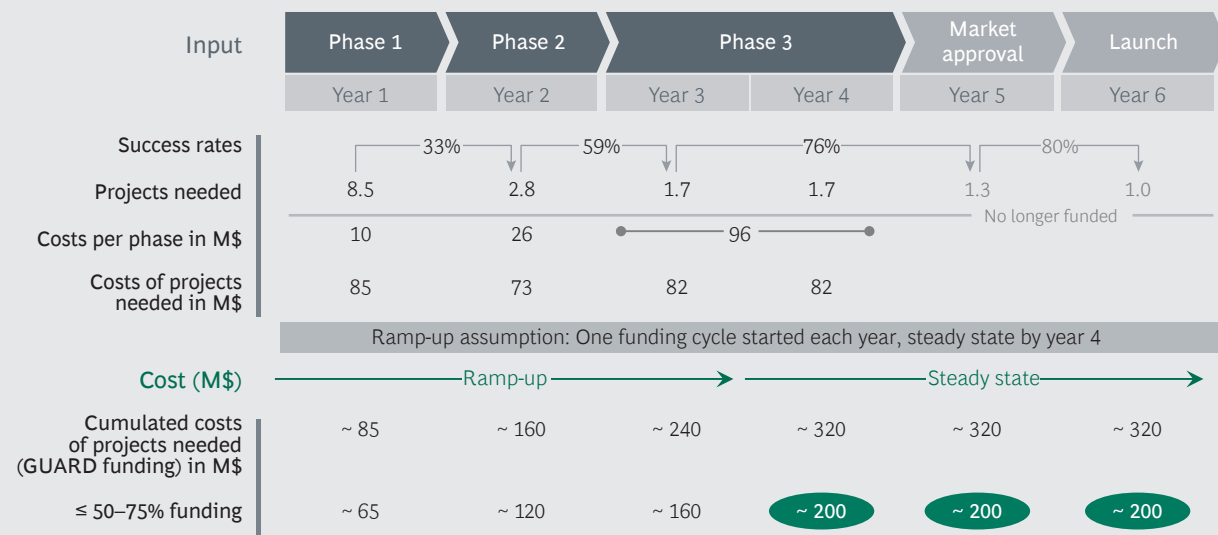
| Input | Phase 1 | Phase 2 | Phase 3 | | Market approval | Launch |
|---|---|---|---|---|---|---|
| | Year 1 | Year 2 | Year 3 | Year 4 | Year 5 | Year 6 |
| Success rates | 33% | 59% | 76% | | 80% | |
| Projects needed | 8.5 | 2.8 | 1.7 | 1.7 | 1.3 | 1.0 |
| | | | | | No longer funded | |
| Costs per phase in M$ | 10 | 26 | 96 | | | |
| Costs of projects needed in M$ | 85 | 73 | 82 | 82 | | |

Ramp-up assumption: One funding cycle started each year, steady state by year 4

Cost (M$) Ramp-up Steady state

| Cumulated costs of projects needed (GUARD funding) in M$ | ~ 85 | ~ 160 | ~ 240 | ~ 320 | ~ 320 | ~ 320 |
|---|---|---|---|---|---|---|
| ≤ 50–75% funding | ~ 65 | ~ 120 | ~ 160 | ~ 200 | ~ 200 | ~ 200 |